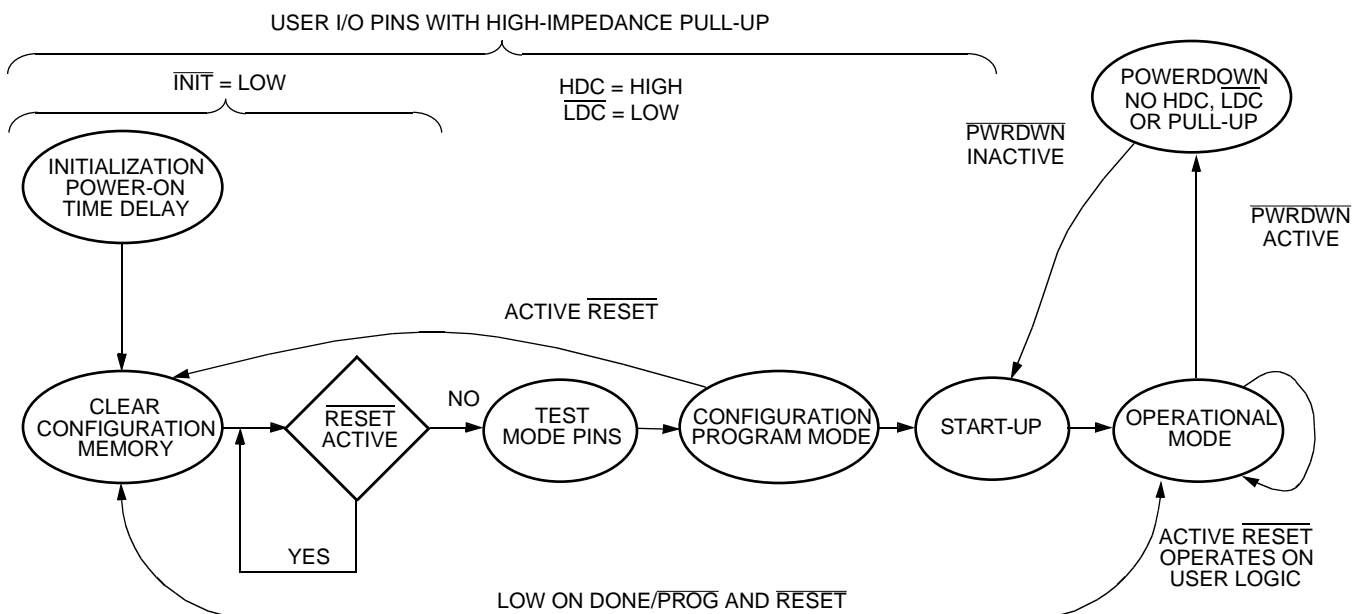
USER I/O PINS WITH HIGH-IMPEDANCE PULL-UP

$\overline{\text{INIT}}$ = LOW

HDC = HIGH
$\overline{\text{LDC}}$ = LOW

POWERDOWN
NO HDC, $\overline{\text{LDC}}$
OR PULL-UP

$\overline{\text{PWRDWN}}$
INACTIVE

INITIALIZATION
POWER-ON
TIME DELAY

$\overline{\text{PWRDWN}}$
ACTIVE

ACTIVE $\overline{\text{RESET}}$

CLEAR
CONFIGURATION
MEMORY

$\overline{\text{RESET}}$
ACTIVE

NO

TEST
MODE PINS

CONFIGURATION
PROGRAM MODE

START-UP

OPERATIONAL
MODE

YES

ACTIVE $\overline{\text{RESET}}$
OPERATES ON
USER LOGIC

LOW ON DONE/$\overline{\text{PROG}}$ AND $\overline{\text{RESET}}$